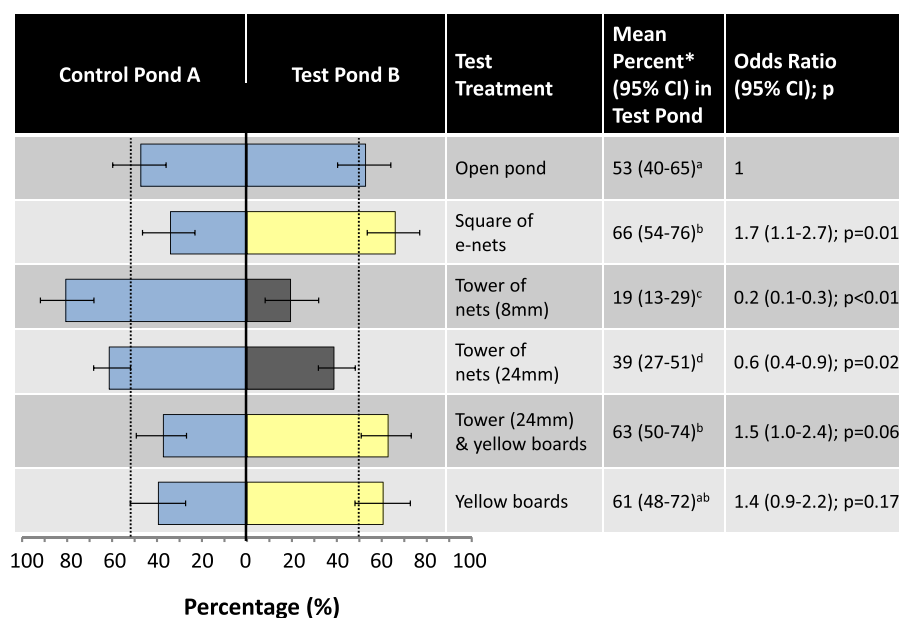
| Control Pond A | Test Pond B | Test Treatment | Mean Percent* (95% CI) in Test Pond | Odds Ratio (95% CI); p |
|---|---|---|---|---|
| | | Open pond | 53 (40-65)$^{a}$ | 1 |
| | | Square of e-nets | 66 (54-76)$^{b}$ | 1.7 (1.1-2.7); p=0.01 |
| | | Tower of nets (8mm) | 19 (13-29)$^{c}$ | 0.2 (0.1-0.3); p<0.01 |
| | | Tower of nets (24mm) | 39 (27-51)$^{d}$ | 0.6 (0.4-0.9); p=0.02 |
| | | Tower (24mm) & yellow boards | 63 (50-74)$^{b}$ | 1.5 (1.0-2.4); p=0.06 |
| | | Yellow boards | 61 (48-72)$^{ab}$ | 1.4 (0.9-2.2); p=0.17 |

100 80 60 40 20 0 20 40 60 80 100

Percentage (%)